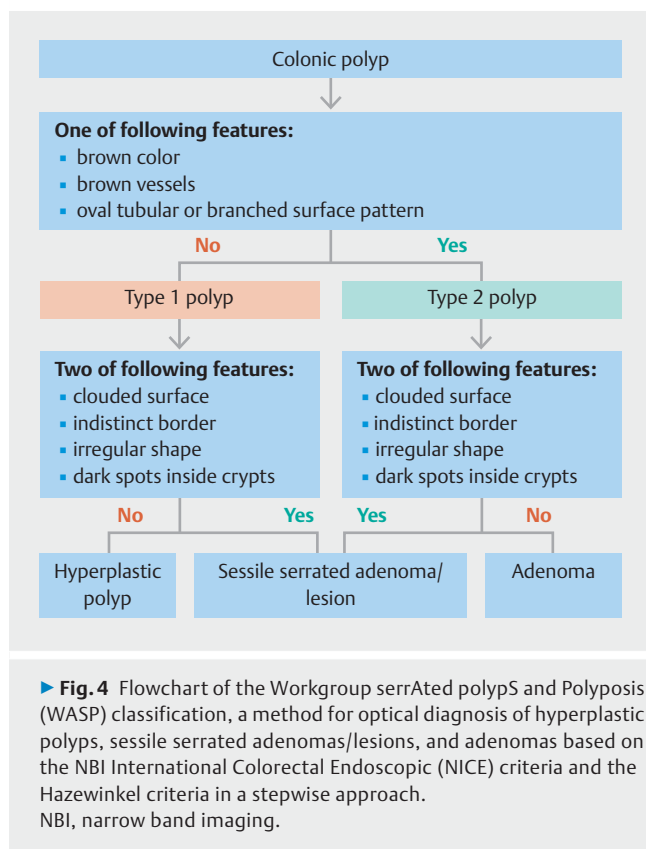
Colonic polyp

**One of following features:**
- brown color
- brown vessels
- oval tubular or branched surface pattern

No

Yes

Type 1 polyp

Type 2 polyp

**Two of following features:**
- clouded surface
- indistinct border
- irregular shape
- dark spots inside crypts

**Two of following features:**
- clouded surface
- indistinct border
- irregular shape
- dark spots inside crypts

No

Yes

Yes

No

Hyperplastic polyp

Sessile serrated adenoma/ lesion

Adenoma

► **Fig. 4** Flowchart of the Workgroup serrAted polypS and Polyposis (WASP) classification, a method for optical diagnosis of hyperplastic polyps, sessile serrated adenomas/lesions, and adenomas based on the NBI International Colorectal Endoscopic (NICE) criteria and the Hazewinkel criteria in a stepwise approach.
NBI, narrow band imaging.